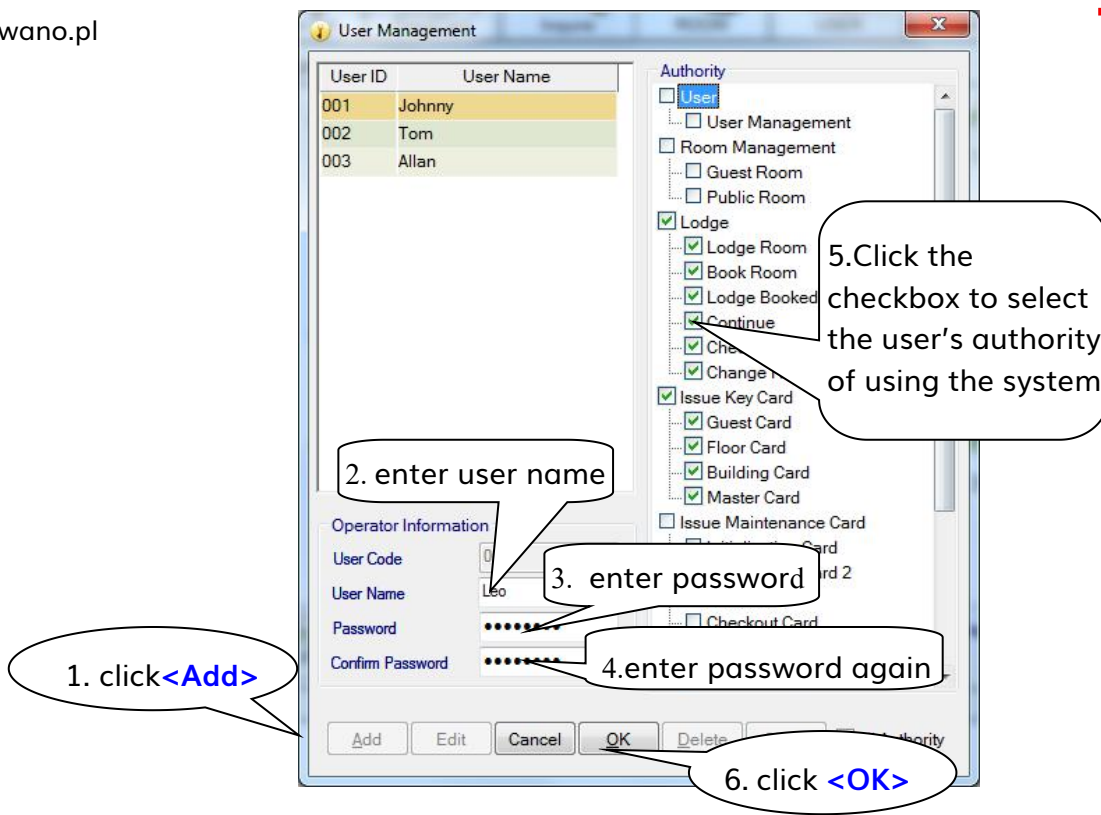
wano.pl

User Management

| User ID | User Name |
|---|---|
| 001 | Johnny |
| 002 | Tom |
| 003 | Allan |

Authority
User
User Management
Room Management
Guest Room
Public Room
Lodge
Lodge Room
Book Room
Lodge Booked
Continue
Che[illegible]
Change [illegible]
Issue Key Card
Guest Card
Floor Card
Building Card
Master Card
Issue Maintenance Card
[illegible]ard
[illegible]rd 2
Checkout Card

5.Click the checkbox to select the user's authority of using the system

2. enter user name

Operator Information
User Code 0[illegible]
User Name Leo
Password ••••••••
Confirm Password ••••••••

3. enter password

4.enter password again

1. click<Add>

Add Edit Cancel OK Delete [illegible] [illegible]thority

6. click <OK>